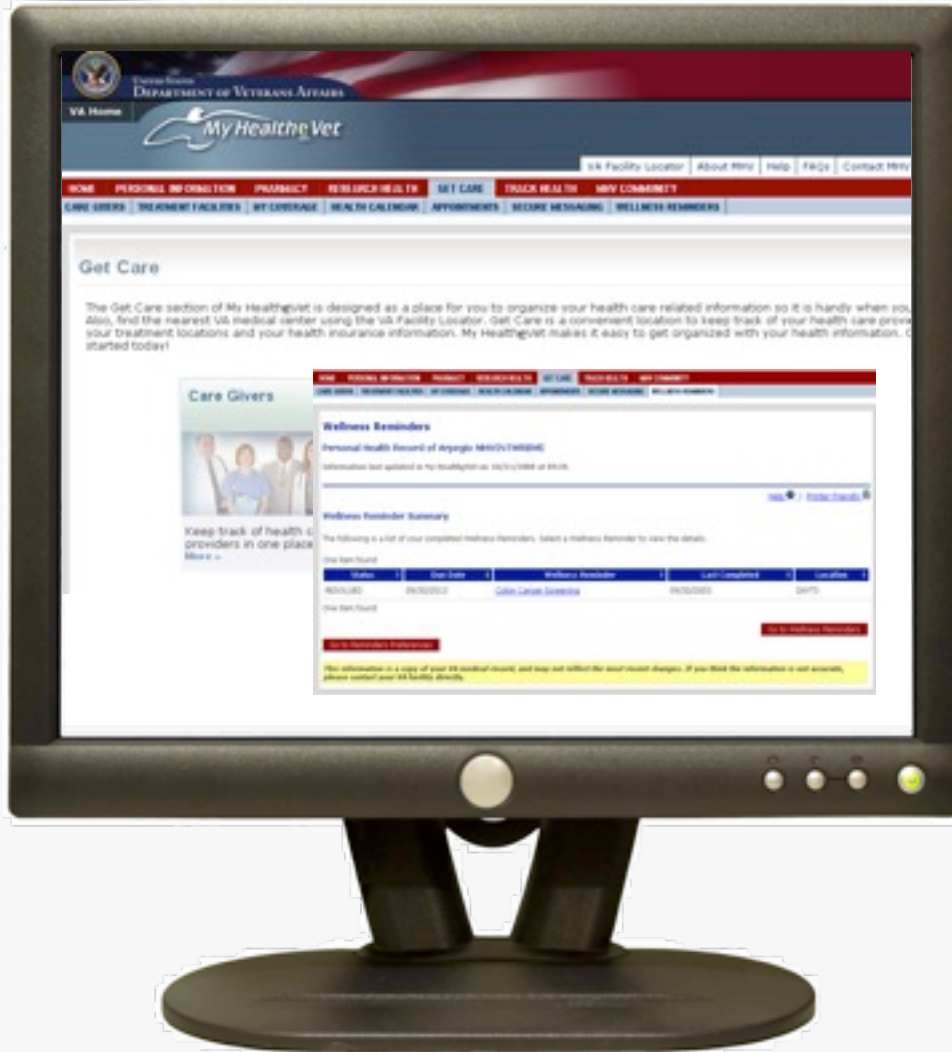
United States
Department of Veterans Affairs

VA Home

My HealtheVet

VA Facility Locator | About MHV | Help | FAQs | Contact MHV

HOME | PERSONAL INFORMATION | PHARMACY | RESEARCH HEALTH | GET CARE | TRACK HEALTH | MHV COMMUNITY

CARE GIVERS | TREATMENT FACILITIES | HT COVERAGE | HEALTH CALENDAR | APPOINTMENTS | SECURE MESSAGING | WELLNESS REMINDERS

Get Care

The Get Care section of My HealtheVet is designed as a place for you to organize your health care related information so it is handy when you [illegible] Also, find the nearest VA medical center using the VA Facility Locator. Get Care is a convenient location to keep track of your health care prov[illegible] your treatment locations and your health insurance information. My HealtheVet makes it easy to get organized with your health information. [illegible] started today!

Care Givers

Keep track of health c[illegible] providers in one place
More »

HOME | PERSONAL INFORMATION | PHARMACY | RESEARCH HEALTH | GET CARE | TRACK HEALTH | MHV COMMUNITY

CARE GIVERS | TREATMENT FACILITIES | HT COVERAGE | HEALTH CALENDAR | APPOINTMENTS | SECURE MESSAGING | WELLNESS REMINDERS

Wellness Reminders

Personal Health Record of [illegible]

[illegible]

Help | Printer Friendly

Wellness Reminder Summary

The following is a list of your completed Wellness Reminders. Select a Wellness Reminder to view the details.

One item found

| Status | Due Date | Wellness Reminder | Last Completed | Location |
|---|---|---|---|---|
| RESOLVED | 09/30/2013 | Colon Cancer Screening | 09/30/2003 | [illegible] |

One item found

Go to Reminders Preferences

Go to Wellness Reminders

This information is a copy of your VA medical record, and may not reflect the most recent changes. If you think the information is not accurate, please contact your VA facility directly.